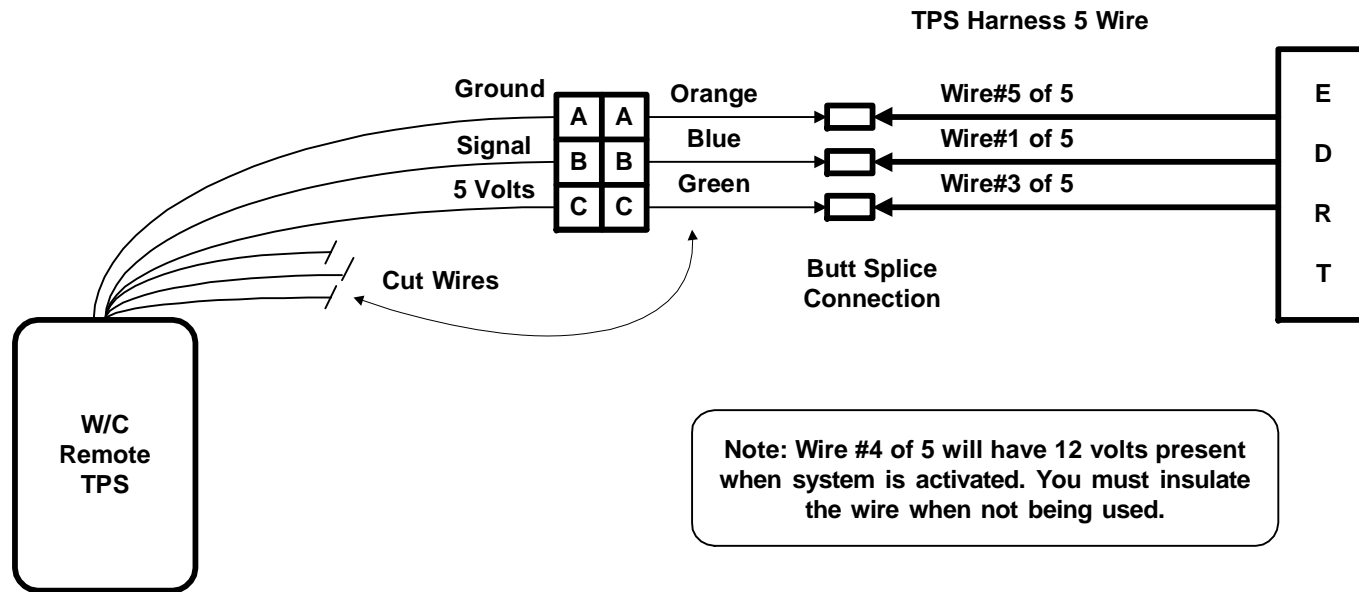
TPS Harness 5 Wire

Ground
Signal
5 Volts

| A | A |
|---|---|
| B | B |
| C | C |

Orange
Blue
Green

Wire#5 of 5
Wire#1 of 5
Wire#3 of 5

E
D
R
T

Cut Wires

Butt Splice Connection

W/C Remote TPS

Note: Wire #4 of 5 will have 12 volts present when system is activated. You must insulate the wire when not being used.